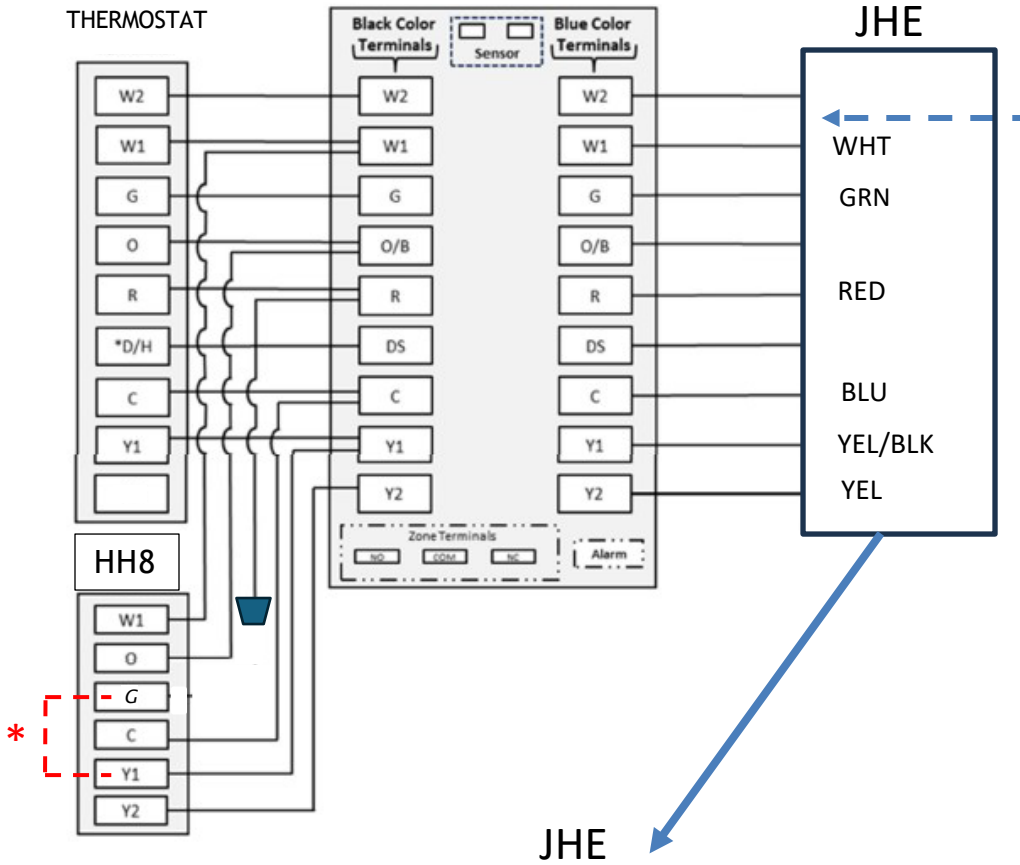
THERMOSTAT

W2
W1
G
O
R
*D/H
C
Y1

Black Color Terminals

Sensor

Blue Color Terminals

W2
W1
G
O/B
R
DS
C
Y1
Y2

W2
W1
G
O/B
R
DS
C
Y1
Y2

Zone Terminals
NO
COM
NC

Alarm

JHE

WHT
GRN
RED
BLU
YEL/BLK
YEL

HH8

W1
O
G
C
Y1
Y2

*

JHE